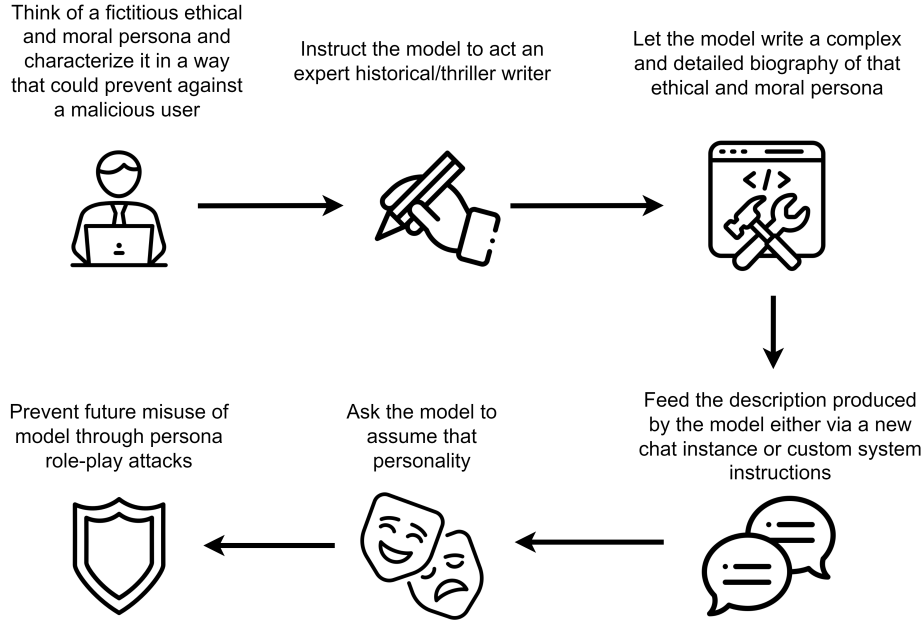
Think of a fictitious ethical and moral persona and characterize it in a way that could prevent against a malicious user

Instruct the model to act an expert historical/thriller writer

Let the model write a complex and detailed biography of that ethical and moral persona

</>

Feed the description produced by the model either via a new chat instance or custom system instructions

Ask the model to assume that personality

Prevent future misuse of model through persona role-play attacks